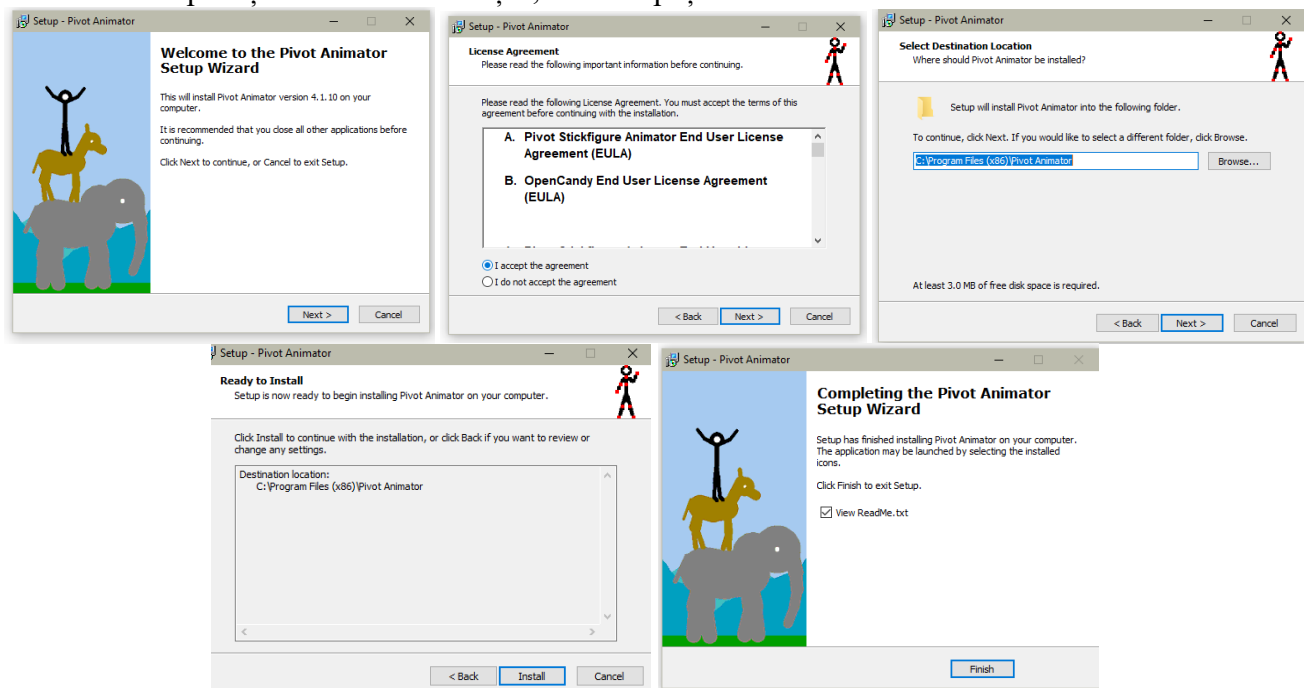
Setup - Pivot Animator

Welcome to the Pivot Animator Setup Wizard

This will install Pivot Animator version 4.1.10 on your computer.

It is recommended that you close all other applications before continuing.

Click Next to continue, or Cancel to exit Setup.

Next > Cancel

Setup - Pivot Animator

License Agreement
Please read the following important information before continuing.

Please read the following License Agreement. You must accept the terms of this agreement before continuing with the installation.

A. Pivot Stickfigure Animator End User License Agreement (EULA)

B. OpenCandy End User License Agreement (EULA)

I accept the agreement
I do not accept the agreement

< Back Next > Cancel

Setup - Pivot Animator

Select Destination Location
Where should Pivot Animator be installed?

Setup will install Pivot Animator into the following folder.

To continue, click Next. If you would like to select a different folder, click Browse.

C:\Program Files (x86)\Pivot Animator Browse...

At least 3.0 MB of free disk space is required.

< Back Next > Cancel

Setup - Pivot Animator

Ready to Install
Setup is now ready to begin installing Pivot Animator on your computer.

Click Install to continue with the installation, or click Back if you want to review or change any settings.

Destination location:
C:\Program Files (x86)\Pivot Animator

< Back Install Cancel

Setup - Pivot Animator

Completing the Pivot Animator Setup Wizard

Setup has finished installing Pivot Animator on your computer. The application may be launched by selecting the installed icons.

Click Finish to exit Setup.

View ReadMe.txt

Finish